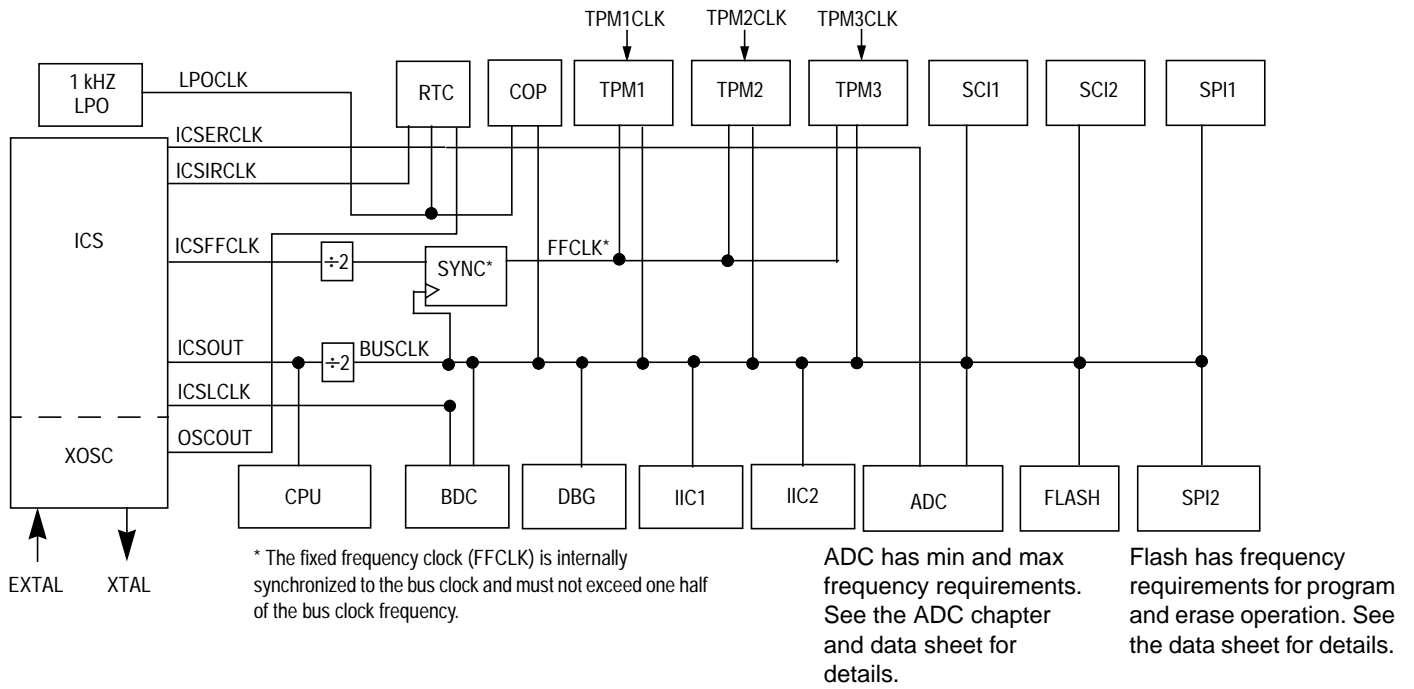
TPM1CLK
TPM2CLK
TPM3CLK

1 kHZ LPO
LPOCLK
RTC
COP
TPM1
TPM2
TPM3
SCI1
SCI2
SPI1

ICSERCLK
ICSIRCLK

ICS
ICSFFCLK
÷2
SYNC*
FFCLK*

ICSOUT
÷2
BUSCLK
ICSLCLK
OSCOUT
XOSC

CPU
BDC
DBG
IIC1
IIC2
ADC
FLASH
SPI2

EXTAL
XTAL

* The fixed frequency clock (FFCLK) is internally synchronized to the bus clock and must not exceed one half of the bus clock frequency.

ADC has min and max frequency requirements. See the ADC chapter and data sheet for details.

Flash has frequency requirements for program and erase operation. See the data sheet for details.